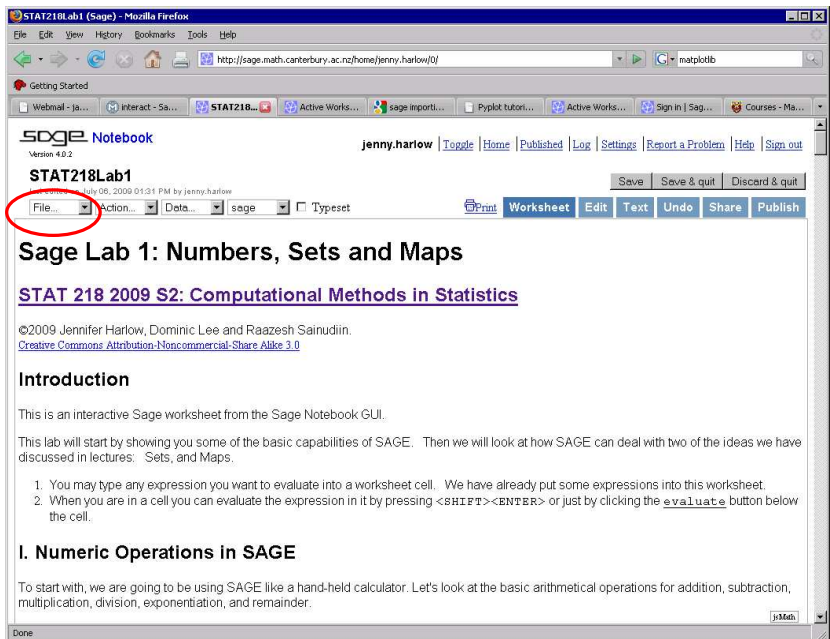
STAT218Lab1 (Sage) - Mozilla Firefox

File Edit View History Bookmarks Tools Help

http://sage.math.canterbury.ac.nz/home/jenny.harlow/0/

matplotlib

Getting Started

Webmail - ja... | interact - Sa... | STAT218... | Active Works... | sage importi... | Pyplot tutori... | Active Works... | Sign in | Sag... | Courses - Ma...

Sage Notebook
Version 4.0.2

jenny.harlow | Toggle | Home | Published | Log | Settings | Report a Problem | Help | Sign out

STAT218Lab1
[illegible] July 06, 2009 01:31 PM by jenny.harlow

Save | Save & quit | Discard & quit

File... | Action... | Data... | sage | Typeset

Print | Worksheet | Edit | Text | Undo | Share | Publish

Sage Lab 1: Numbers, Sets and Maps

STAT 218 2009 S2: Computational Methods in Statistics

©2009 Jennifer Harlow, Dominic Lee and Raazesh Sainudiin.
Creative Commons Attribution-Noncommercial-Share Alike 3.0

Introduction

This is an interactive Sage worksheet from the Sage Notebook GUI.

This lab will start by showing you some of the basic capabilities of SAGE. Then we will look at how SAGE can deal with two of the ideas we have discussed in lectures: Sets, and Maps.

1. You may type any expression you want to evaluate into a worksheet cell. We have already put some expressions into this worksheet.
2. When you are in a cell you can evaluate the expression in it by pressing <SHIFT><ENTER> or just by clicking the evaluate button below the cell.

I. Numeric Operations in SAGE

To start with, we are going to be using SAGE like a hand-held calculator. Let's look at the basic arithmetical operations for addition, subtraction, multiplication, division, exponentiation, and remainder.

jsMath

Done